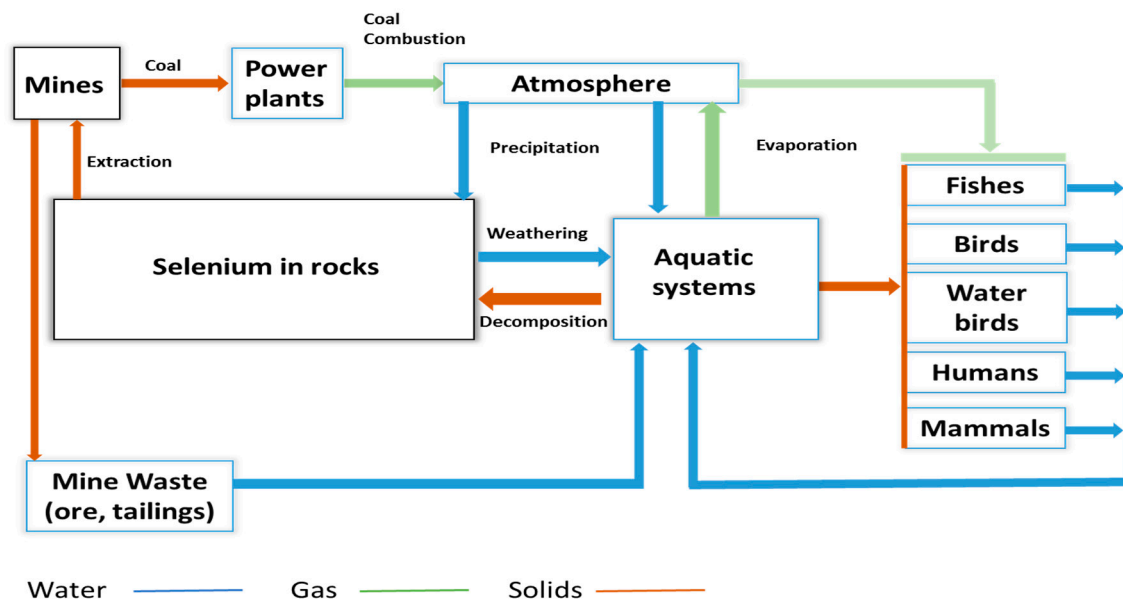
Mines

Coal

Power plants

Coal Combustion

Atmosphere

Extraction

Precipitation

Evaporation

Selenium in rocks

Weathering

Decomposition

Aquatic systems

Fishes

Birds

Water birds

Humans

Mammals

Mine Waste (ore, tailings)

Water

Gas

Solids